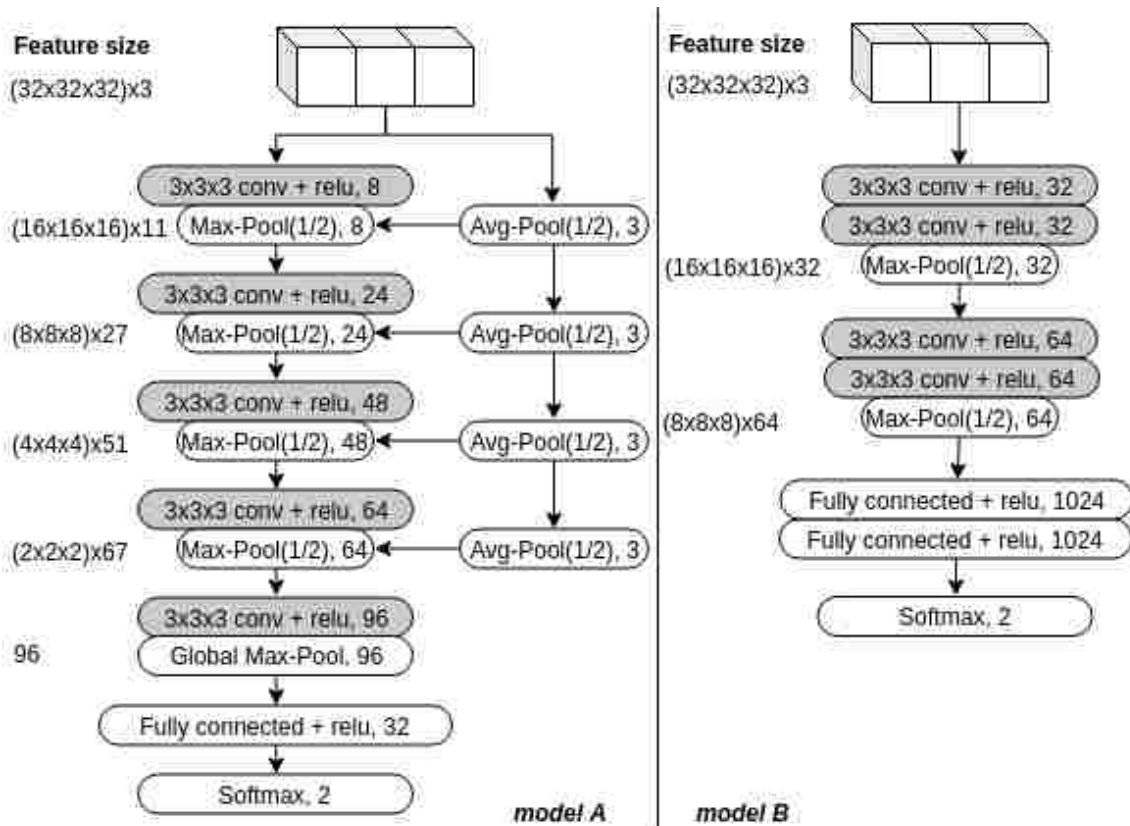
Feature size
(32x32x32)x3

3x3x3 conv + relu, 8
(16x16x16)x11 Max-Pool(1/2), 8
Avg-Pool(1/2), 3
3x3x3 conv + relu, 24
(8x8x8)x27 Max-Pool(1/2), 24
Avg-Pool(1/2), 3
3x3x3 conv + relu, 48
(4x4x4)x51 Max-Pool(1/2), 48
Avg-Pool(1/2), 3
3x3x3 conv + relu, 64
(2x2x2)x67 Max-Pool(1/2), 64
Avg-Pool(1/2), 3
3x3x3 conv + relu, 96
96 Global Max-Pool, 96
Fully connected + relu, 32
Softmax, 2

model A

Feature size
(32x32x32)x3

3x3x3 conv + relu, 32
3x3x3 conv + relu, 32
(16x16x16)x32 Max-Pool(1/2), 32
3x3x3 conv + relu, 64
3x3x3 conv + relu, 64
(8x8x8)x64 Max-Pool(1/2), 64
Fully connected + relu, 1024
Fully connected + relu, 1024
Softmax, 2

model B